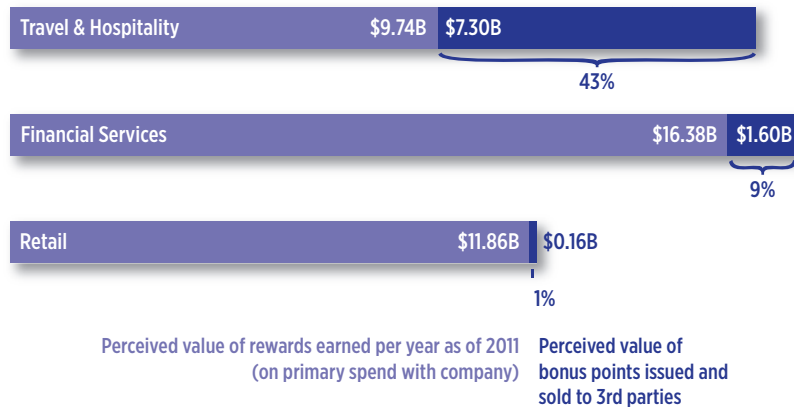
Travel & Hospitality $9.74B $7.30B

43%

Financial Services $16.38B $1.60B

9%

Retail $11.86B $0.16B

1%

Perceived value of rewards earned per year as of 2011 (on primary spend with company)

Perceived value of bonus points issued and sold to 3rd parties